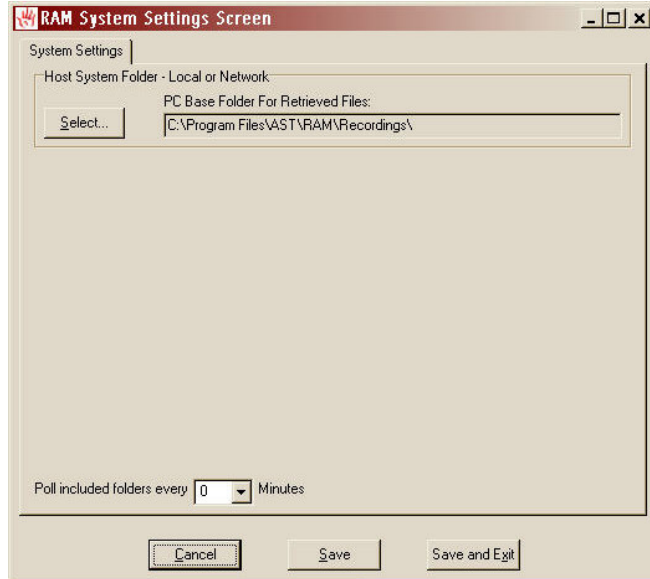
RAM System Settings Screen

System Settings

Host System Folder - Local or Network

PC Base Folder For Retrieved Files:

Select...

C:\Program Files\AST\RAM\Recordings\

Poll included folders every 0 Minutes

Cancel

Save

Save and Exit